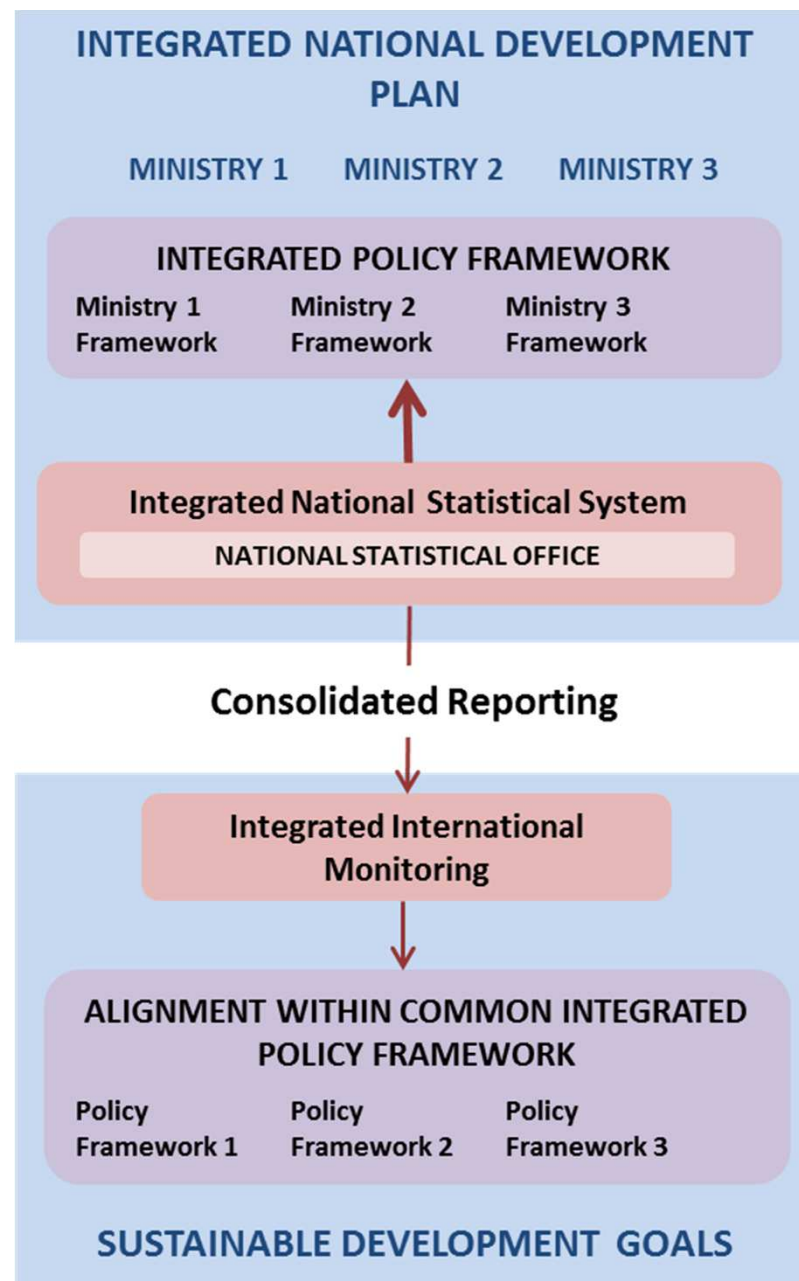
INTEGRATED NATIONAL DEVELOPMENT PLAN

MINISTRY 1 MINISTRY 2 MINISTRY 3

INTEGRATED POLICY FRAMEWORK

Ministry 1 Framework

Ministry 2 Framework

Ministry 3 Framework

Integrated National Statistical System

NATIONAL STATISTICAL OFFICE

Consolidated Reporting

Integrated International Monitoring

ALIGNMENT WITHIN COMMON INTEGRATED POLICY FRAMEWORK

Policy Framework 1

Policy Framework 2

Policy Framework 3

SUSTAINABLE DEVELOPMENT GOALS